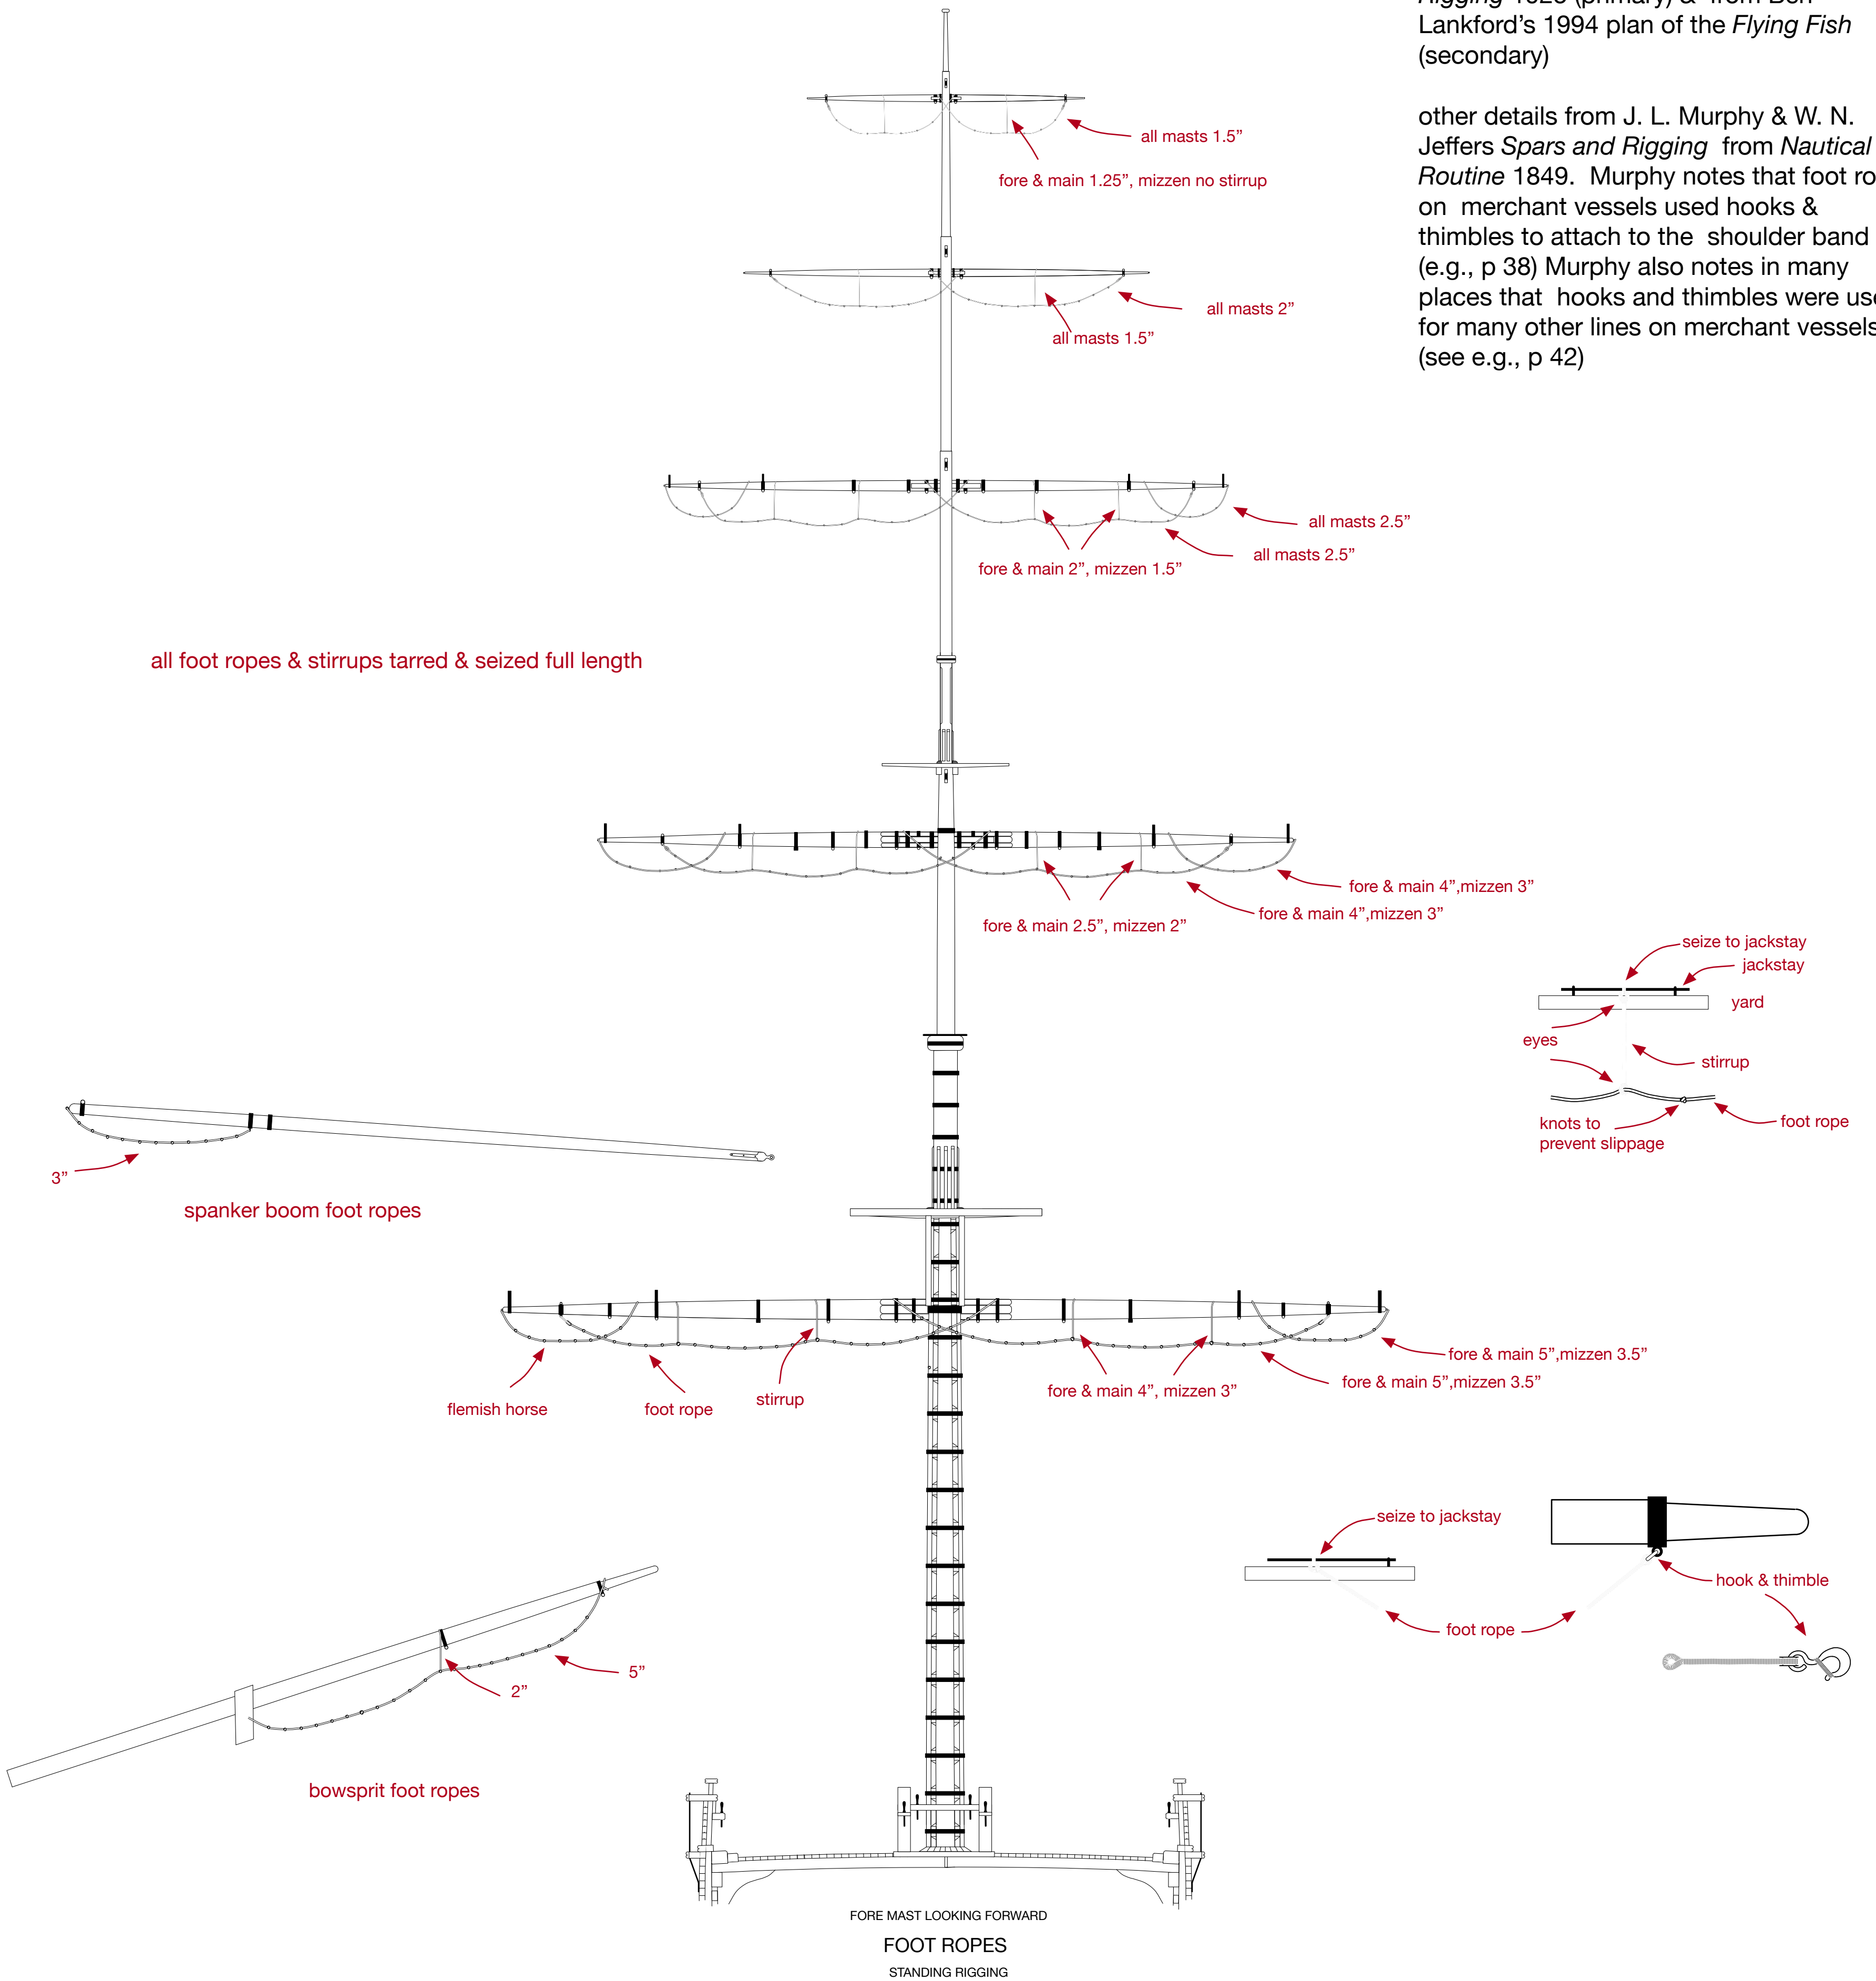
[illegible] 1923 (primary) & from Ben Lankford's 1994 plan of the *Flying Fish* (secondary)

other details from J. L. Murphy & W. N. Jeffers *Spars and Rigging* from *Nautical Routine* 1849. Murphy notes that foot ro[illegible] on merchant vessels used hooks & thimbles to attach to the shoulder band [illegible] (e.g., p 38) Murphy also notes in many places that hooks and thimbles were us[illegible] for many other lines on merchant vessels (see e.g., p 42)

all masts 1.5"
fore & main 1.25", mizzen no stirrup

all masts 2"
all masts 1.5"

all masts 2.5"
all masts 2.5"
fore & main 2", mizzen 1.5"

all foot ropes & stirrups tarred & seized full length

fore & main 4",mizzen 3"
fore & main 4",mizzen 3"
fore & main 2.5", mizzen 2"

seize to jackstay
jackstay
yard
eyes
stirrup
knots to prevent slippage
foot rope

3"
spanker boom foot ropes

fore & main 5",mizzen 3.5"
fore & main 5",mizzen 3.5"
fore & main 4", mizzen 3"
flemish horse
foot rope
stirrup

seize to jackstay
hook & thimble
foot rope

5"
2"
bowsprit foot ropes

FORE MAST LOOKING FORWARD
FOOT ROPES
STANDING RIGGING